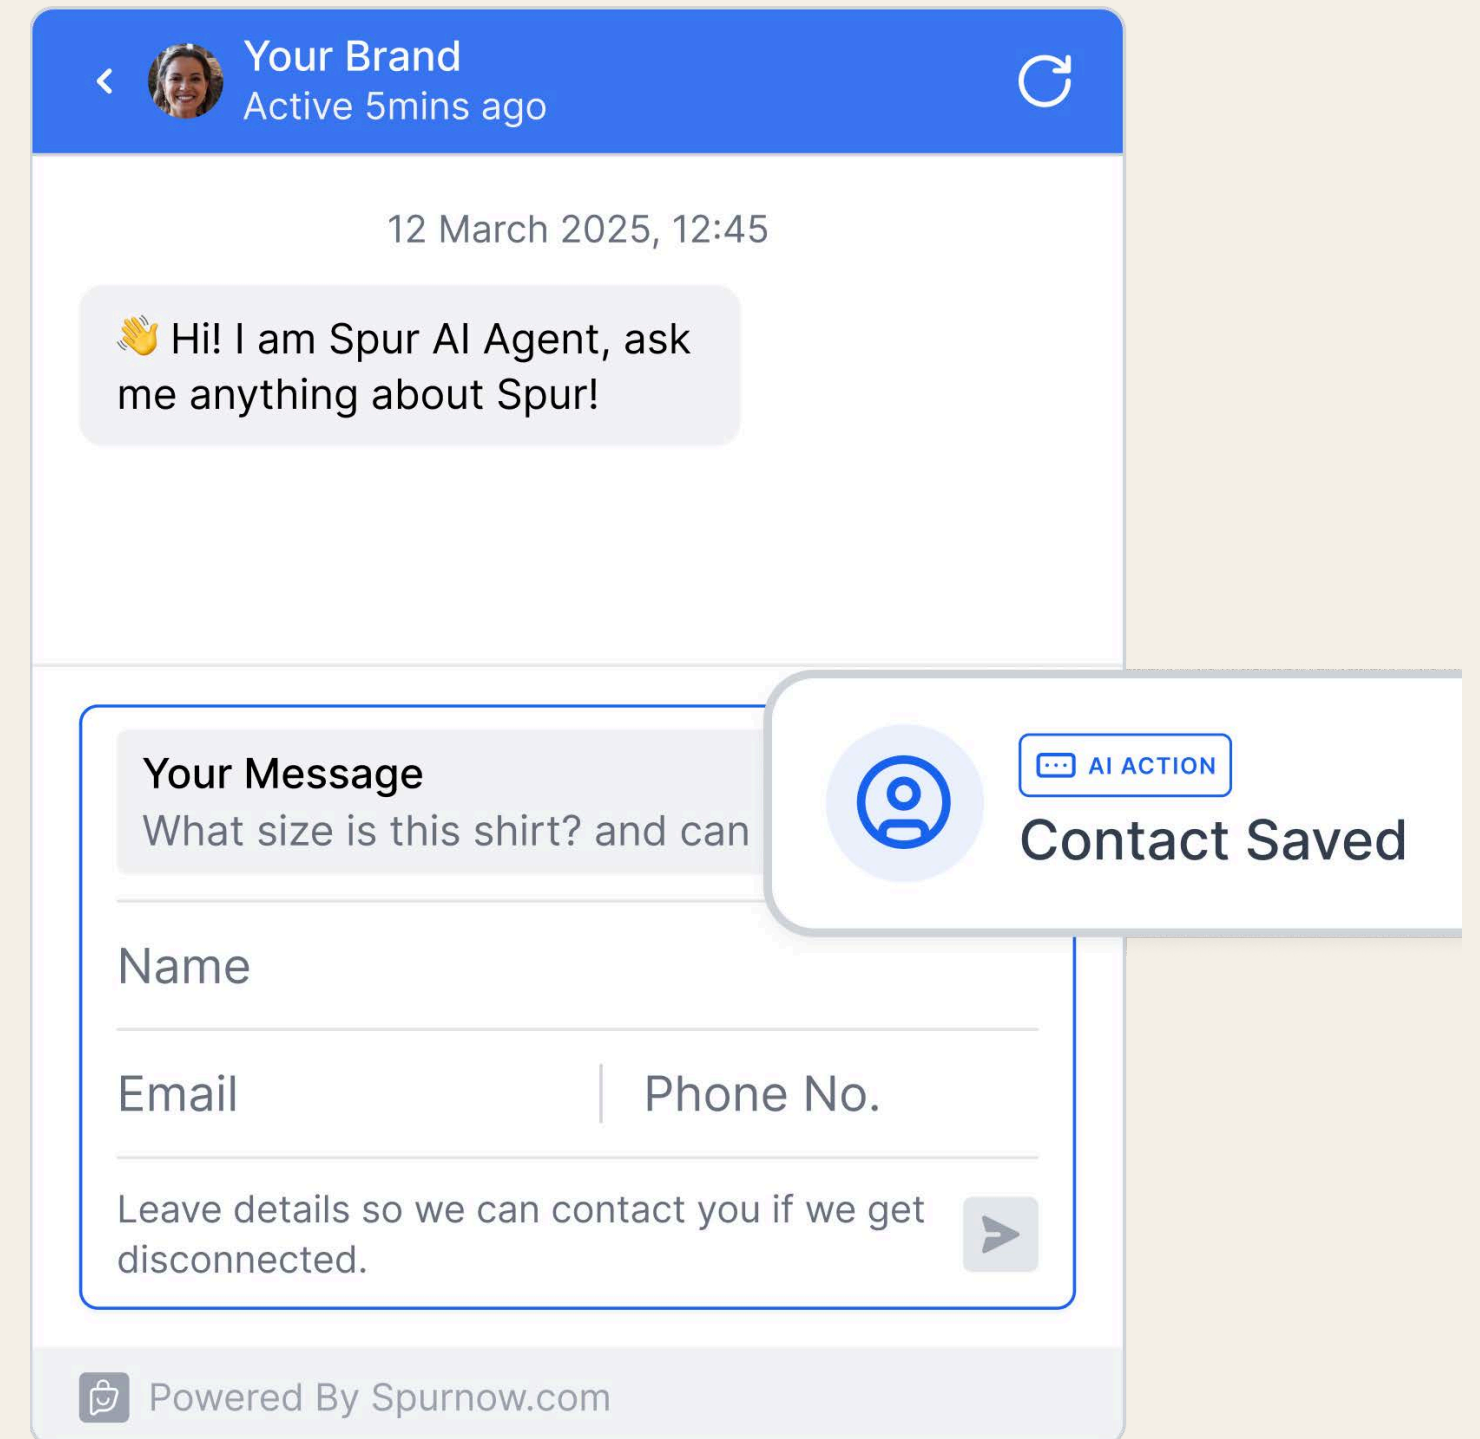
Your Brand
Active 5mins ago

12 March 2025, 12:45

👋 Hi! I am Spur AI Agent, ask me anything about Spur!

Your Message
What size is this shirt? and can

AI ACTION
Contact Saved

Name

Email

Phone No.

Leave details so we can contact you if we get disconnected.

Powered By Spurnow.com